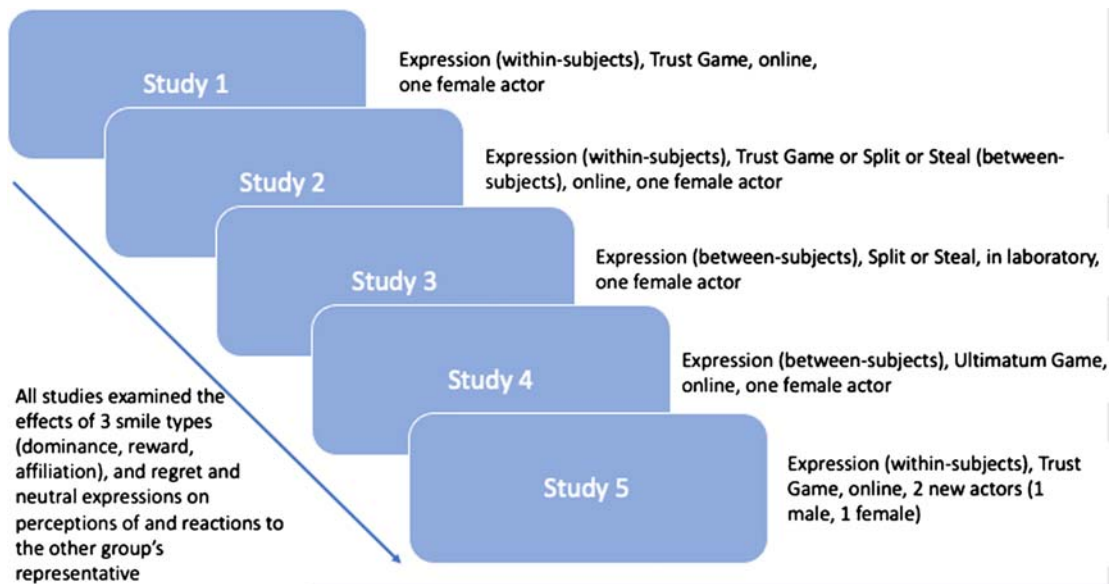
Study 1

Expression (within-subjects), Trust Game, online, one female actor

Study 2

Expression (within-subjects), Trust Game or Split or Steal (between-subjects), online, one female actor

Study 3

Expression (between-subjects), Split or Steal, in laboratory, one female actor

Study 4

Expression (between-subjects), Ultimatum Game, online, one female actor

Study 5

Expression (within-subjects), Trust Game, online, 2 new actors (1 male, 1 female)

All studies examined the effects of 3 smile types (dominance, reward, affiliation), and regret and neutral expressions on perceptions of and reactions to the other group's representative